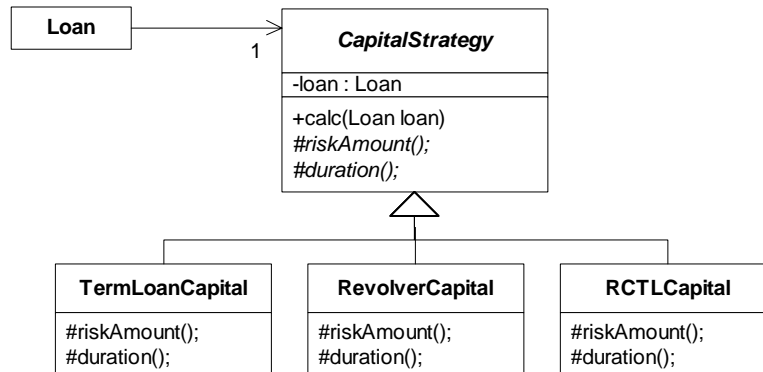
Loan

1

CapitalStrategy

-loan : Loan

+calc(Loan loan)
#riskAmount();
#duration();

TermLoanCapital

#riskAmount();
#duration();

RevolverCapital

#riskAmount();
#duration();

RCTLCapital

#riskAmount();
#duration();